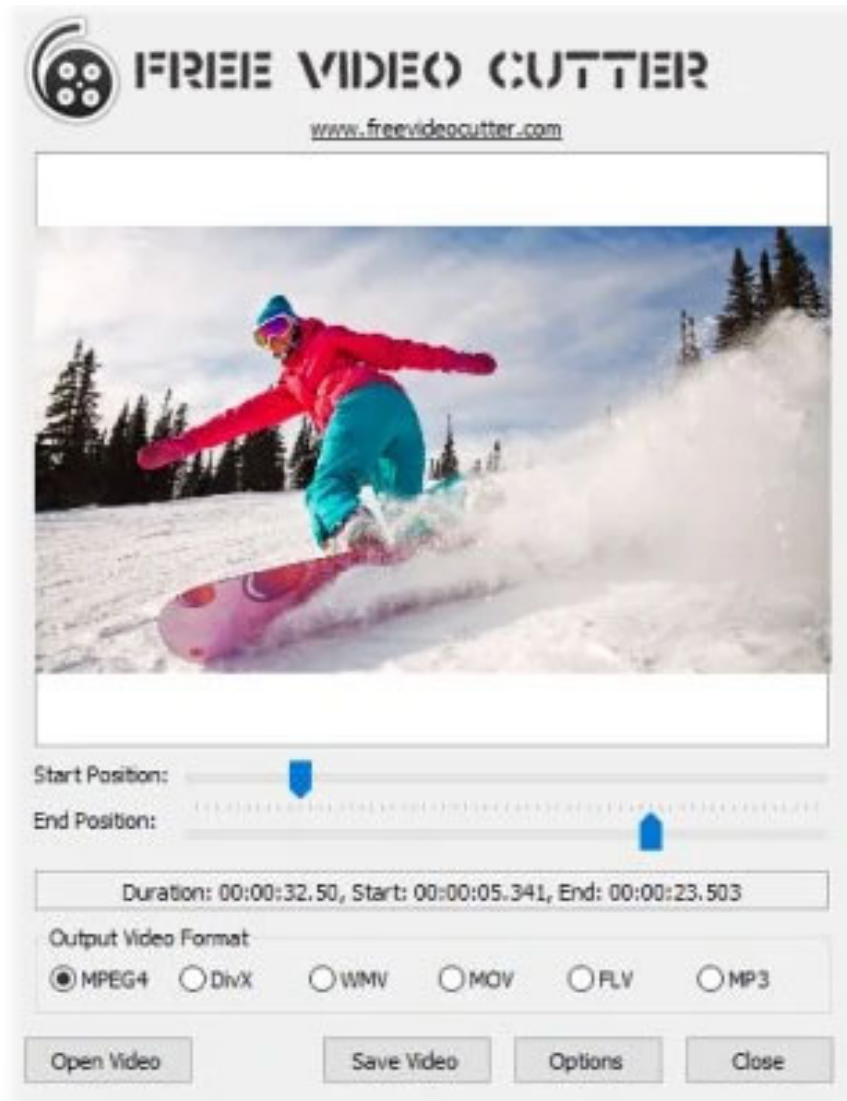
FREE VIDEO CUTTER
www.freevideocutter.com

Start Position:
End Position:

Duration: 00:00:32.50, Start: 00:00:05.341, End: 00:00:23.503

Output Video Format
MPEG4 DivX WMV MOV FLV MP3

Open Video
Save Video
Options
Close